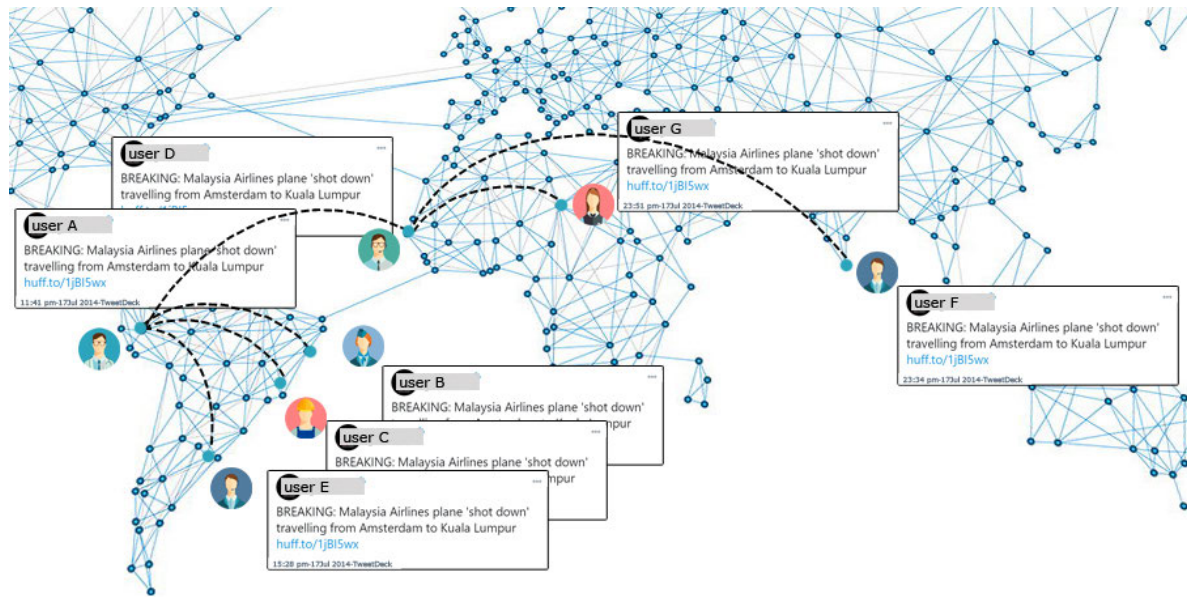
user D

BREAKING: Malaysia Airlines plane 'shot down' travelling from Amsterdam to Kuala Lumpur

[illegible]

user G

BREAKING: Malaysia Airlines plane 'shot down' travelling from Amsterdam to Kuala Lumpur huff.to/1jBI5wx

23:51 pm-17Jul 2014-TweetDeck

user A

BREAKING: Malaysia Airlines plane 'shot down' travelling from Amsterdam to Kuala Lumpur huff.to/1jBI5wx

11:41 pm-17Jul 2014-TweetDeck

user F

BREAKING: Malaysia Airlines plane 'shot down' travelling from Amsterdam to Kuala Lumpur huff.to/1jBI5wx

23:34 pm-17Jul 2014-TweetDeck

user B

BREAKING: Malaysia Airlines plane 'shot down' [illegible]

user C

BREAKING: Malaysia Airlines plane 'shot down' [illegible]

user E

BREAKING: Malaysia Airlines plane 'shot down' travelling from Amsterdam to Kuala Lumpur huff.to/1jBI5wx

15:28 pm-17Jul 2014-TweetDeck